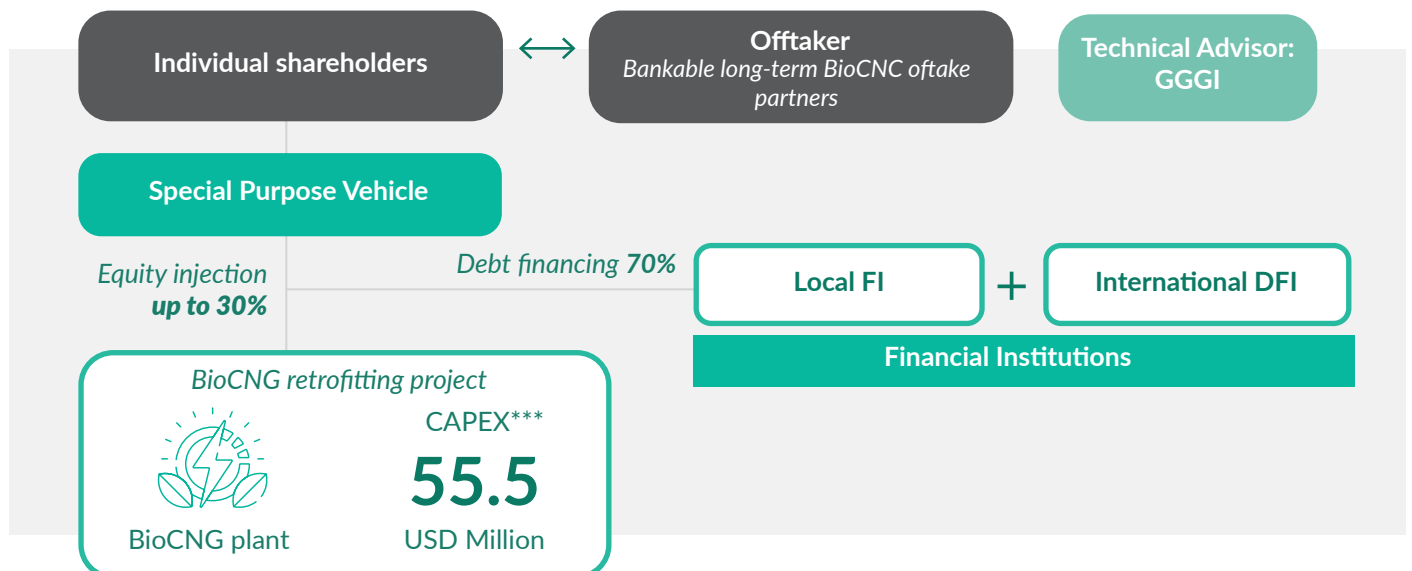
Individual shareholders

Offtaker
Bankable long-term BioCNC oftake partners

Technical Advisor: GGGI

Special Purpose Vehicle

Equity injection
up to 30%

Debt financing 70%

Local FI

+

International DFI

Financial Institutions

BioCNG retrofitting project

BioCNG plant

CAPEX***
55.5
USD Million